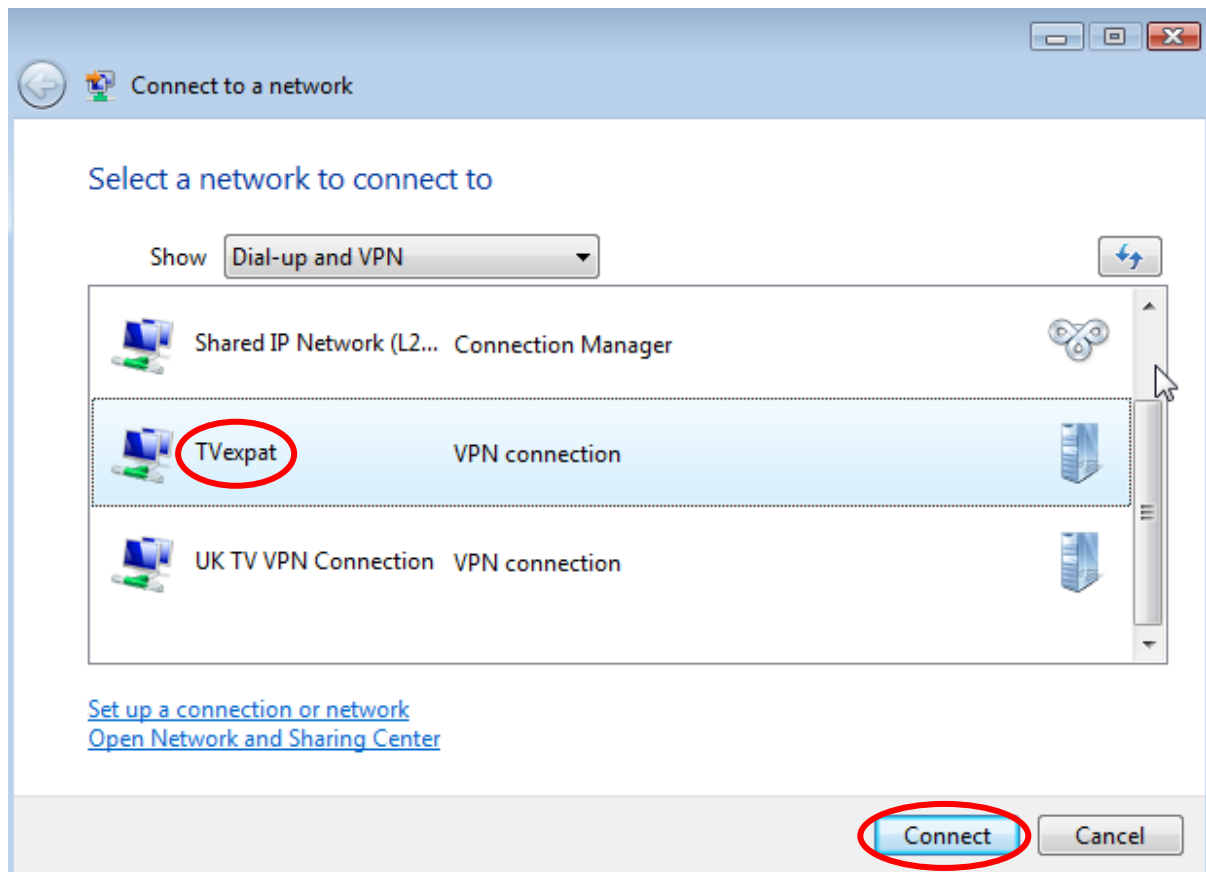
Connect to a network

Select a network to connect to

Show Dial-up and VPN

Shared IP Network (L2... Connection Manager

TVexpat VPN connection

UK TV VPN Connection VPN connection

Set up a connection or network
Open Network and Sharing Center

Connect Cancel